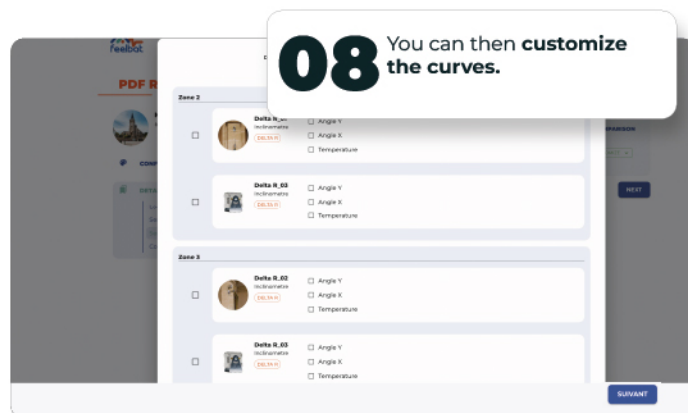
08 You can then **customize the curves.**

feelbat

PDF R

Zone 2

Delta R_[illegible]
Inclinometre
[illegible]

Angle Y
Angle X
Temperature

Delta R_03
Inclinometre
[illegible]

Angle Y
Angle X
Temperature

Zone 3

Delta R_02
Inclinometre
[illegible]

Angle Y
Angle X
Temperature

Delta R_03
Inclinometre
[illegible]

Angle Y
Angle X
Temperature

NEXT

SUIVANT